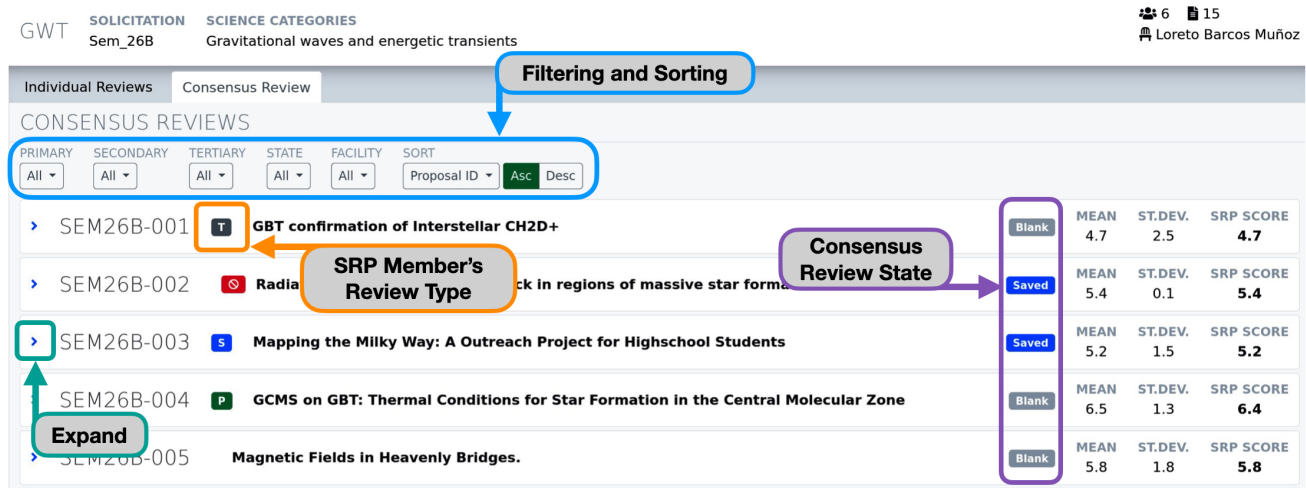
GWT SOLICITATION Sem_26B SCIENCE CATEGORIES Gravitational waves and energetic transients

6 15
Loreto Barcos Muñoz

Individual Reviews Consensus Review

Filtering and Sorting

CONSENSUS REVIEWS

PRIMARY All
SECONDARY All
TERTIARY All
STATE All
FACILITY All
SORT Proposal ID Asc Desc

| | | | | MEAN | ST.DEV. | SRP SCORE |
|---|---|---|---|---|---|---|
| SEM26B-001 | T | GBT confirmation of Interstellar CH2D+ | Blank | 4.7 | 2.5 | 4.7 |
| SEM26B-002 | | Radia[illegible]ck in regions of massive star forma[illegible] | Saved | 5.4 | 0.1 | 5.4 |
| SEM26B-003 | S | Mapping the Milky Way: A Outreach Project for Highschool Students | Saved | 5.2 | 1.5 | 5.2 |
| SEM26B-004 | P | GCMS on GBT: Thermal Conditions for Star Formation in the Central Molecular Zone | Blank | 6.5 | 1.3 | 6.4 |
| SEM26B-005 | | Magnetic Fields in Heavenly Bridges. | Blank | 5.8 | 1.8 | 5.8 |

SRP Member's Review Type

Consensus Review State

Expand